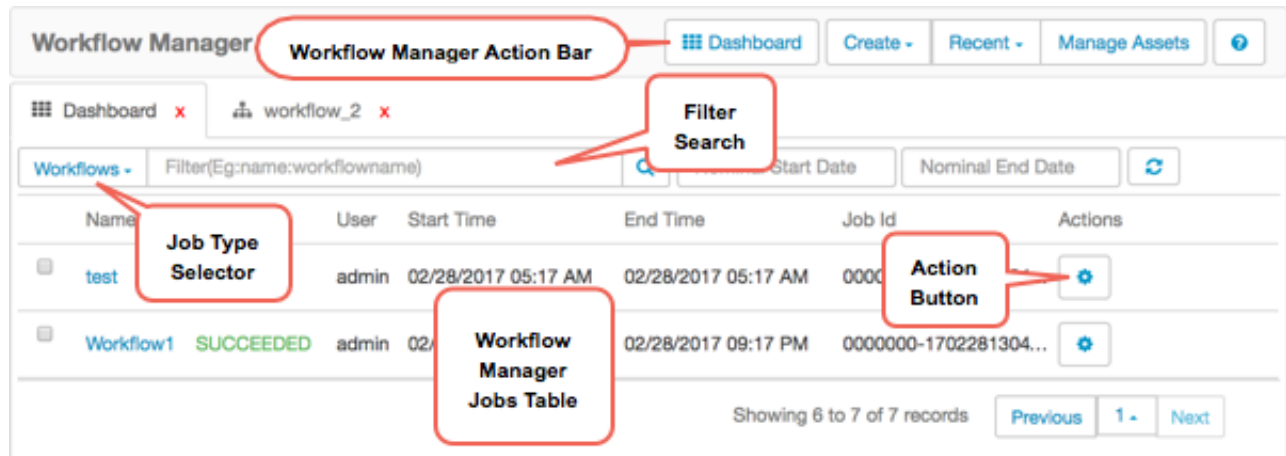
Workflow Manager

Workflow Manager Action Bar

Dashboard

Create

Recent

Manage Assets

Dashboard x

workflow_2 x

Filter Search

Workflows

Filter(Eg:name:workflowname)

Nominal Start Date

Nominal End Date

Name

Job Type Selector

User

Start Time

End Time

Job Id

Actions

test

admin

02/28/2017 05:17 AM

02/28/2017 05:17 AM

0000

Action Button

Workflow1

SUCCEEDED

admin

02/

Workflow Manager Jobs Table

02/28/2017 09:17 PM

0000000-1702281304...

Showing 6 to 7 of 7 records

Previous

1

Next